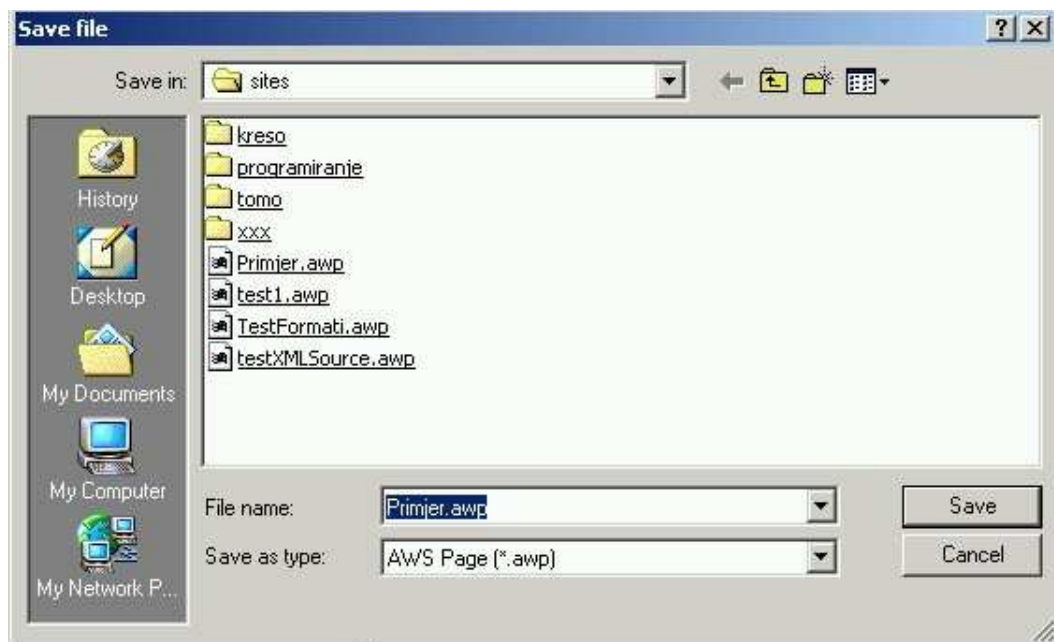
Save file

?

Save in: sites

History

Desktop

My Documents

My Computer

My Network P...

kreso
programiranje
tomo
xxx
Primjer.awp
test1.awp
TestFormati.awp
testXMLSource.awp

File name: Primjer.awp

Save as type: AWS Page (*.awp)

Save

Cancel